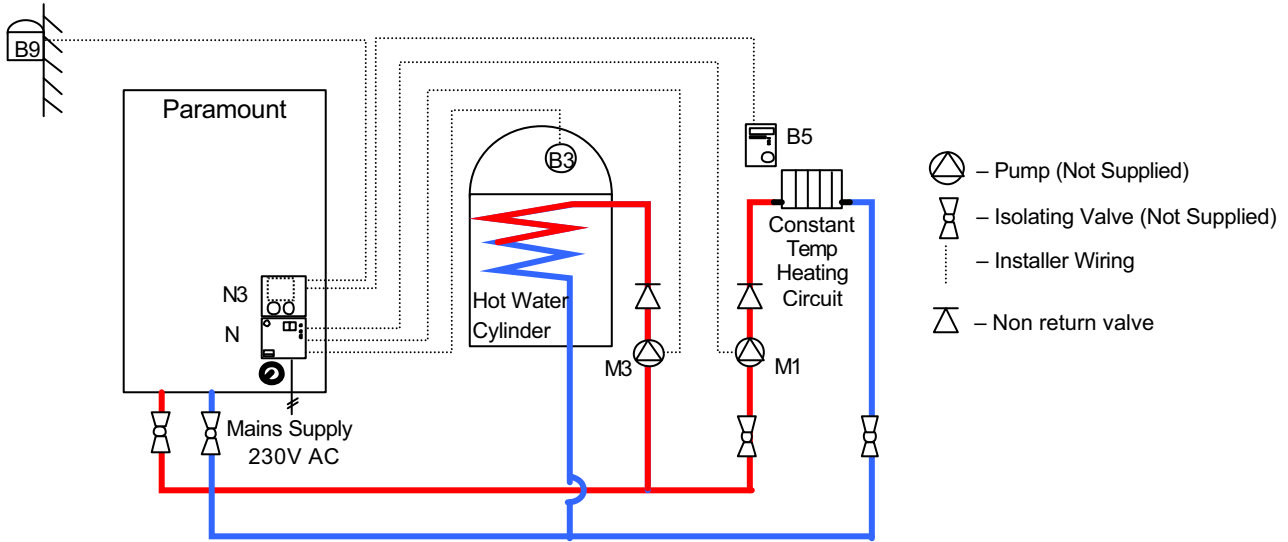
B9

Paramount

B5

B3

– Pump (Not Supplied)

– Isolating Valve (Not Supplied)

Constant Temp Heating Circuit

– Installer Wiring

N3

Hot Water Cylinder

– Non return valve

N

M3

M1

Mains Supply 230V AC